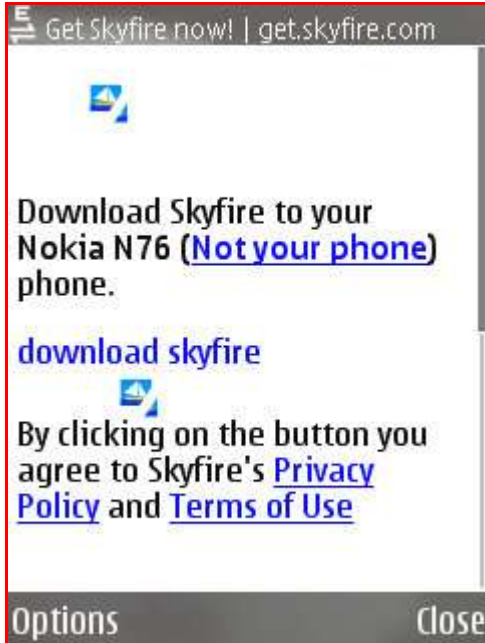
Get Skyfire now! | get.skyfire.com

Download Skyfire to your Nokia N76 (Not your phone) phone.

download skyfire

By clicking on the button you agree to Skyfire's Privacy Policy and Terms of Use

Options

Close